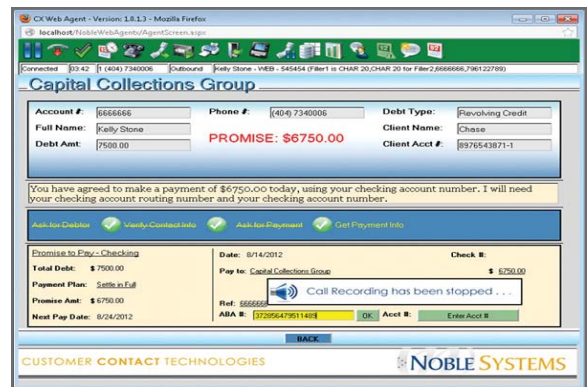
CX Web Agent - Version: 1.8.1.3 - Mozilla Firefox

localhost/NobleWebAgents/AgentScreen.aspx

Connected | 03:42 | 1 (404) 7340006 | Outbound | Kelly Stone - WEB - 545454 (Filler1 is CHAR 20,CHAR 20 for Filler2,6666666,796122789)

Capital Collections Group

Account #: 6666666
Full Name: Kelly Stone
Debt Amt: 7500.00
Phone #: (404) 7340006
PROMISE: $6750.00
Debt Type: Revolving Credit
Client Name: Chase
Client Acct #: 8976543871-1

You have agreed to make a payment of $6750.00 today, using your checking account number. I will need your checking account routing number and your checking account number.

Ask for Debtor | Verify Contact Info | Ask for Payment | Get Payment Info

Promise to Pay - Checking
Total Debt: $ 7500.00
Payment Plan: Settle in Full
Promise Amt: $ 6750.00
Next Pay Date: 8/24/2012

Date: 8/14/2012
Check #:
Pay to: Capital Collections Group
$ 6750.00
Ref: 666666
ABA #: 372856479511489 | OK | Acct #: | Enter Acct #

Call Recording has been stopped . . .

BACK

CUSTOMER CONTACT TECHNOLOGIES
NOBLE SYSTEMS